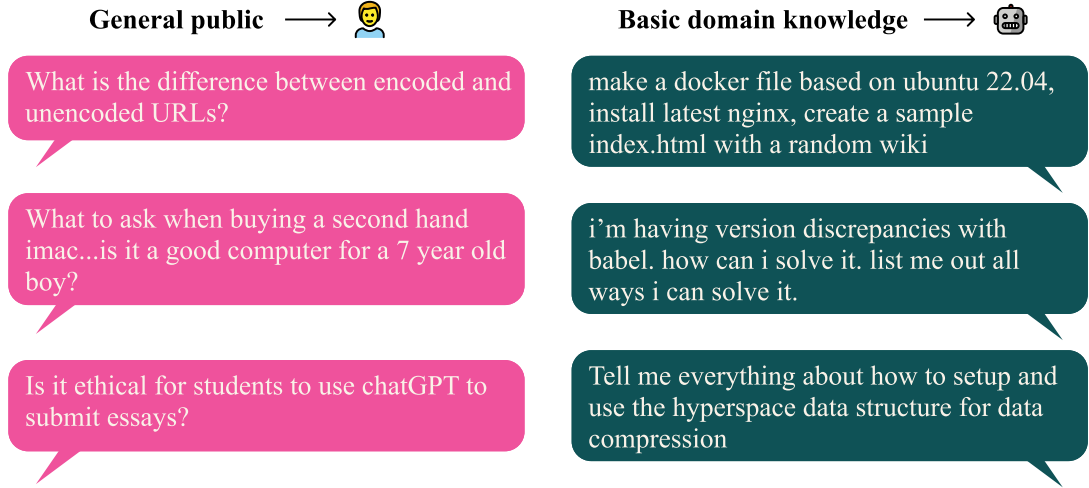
General public $\longrightarrow$

What is the difference between encoded and unencoded URLs?

What to ask when buying a second hand imac...is it a good computer for a 7 year old boy?

Is it ethical for students to use chatGPT to submit essays?

Basic domain knowledge $\longrightarrow$

make a docker file based on ubuntu 22.04, install latest nginx, create a sample index.html with a random wiki

i'm having version discrepancies with babel. how can i solve it. list me out all ways i can solve it.

Tell me everything about how to setup and use the hyperspace data structure for data compression